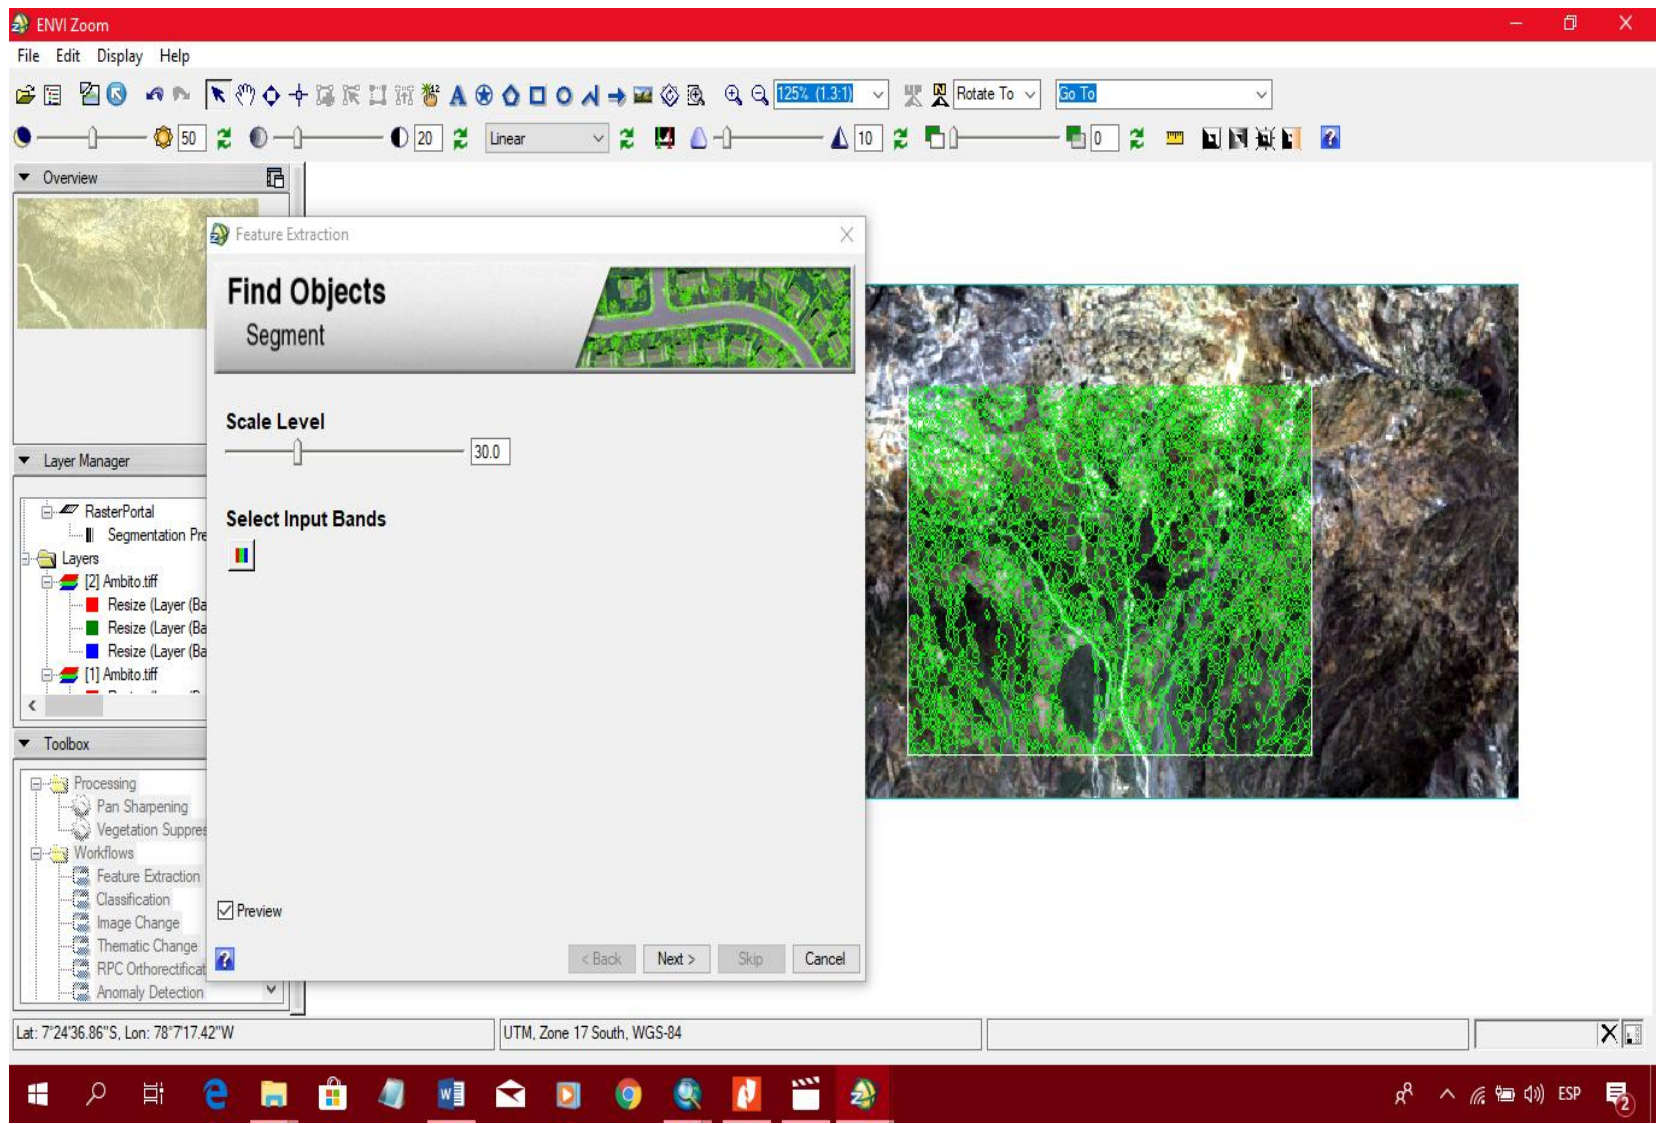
ENVI Zoom

File Edit Display Help

125% (1:3:1) Rotate To Go To

50 20 Linear 10 0

Overview

Layer Manager

RasterPortal
Segmentation Pre
Layers
[2] Ambito.tiff
Resize (Layer (Ba
Resize (Layer (Ba
Resize (Layer (Ba
[1] Ambito.tiff

Toolbox

Processing
Pan Sharpening
Vegetation Suppres
Workflows
Feature Extraction
Classification
Image Change
Thematic Change
RPC Orthorectificat
Anomaly Detection

Feature Extraction

Find Objects
Segment

Scale Level
30.0

Select Input Bands

Preview

< Back Next > Skip Cancel

Lat: 7°24'36.86"S, Lon: 78°7'17.42"W
UTM, Zone 17 South, WGS-84

ESP